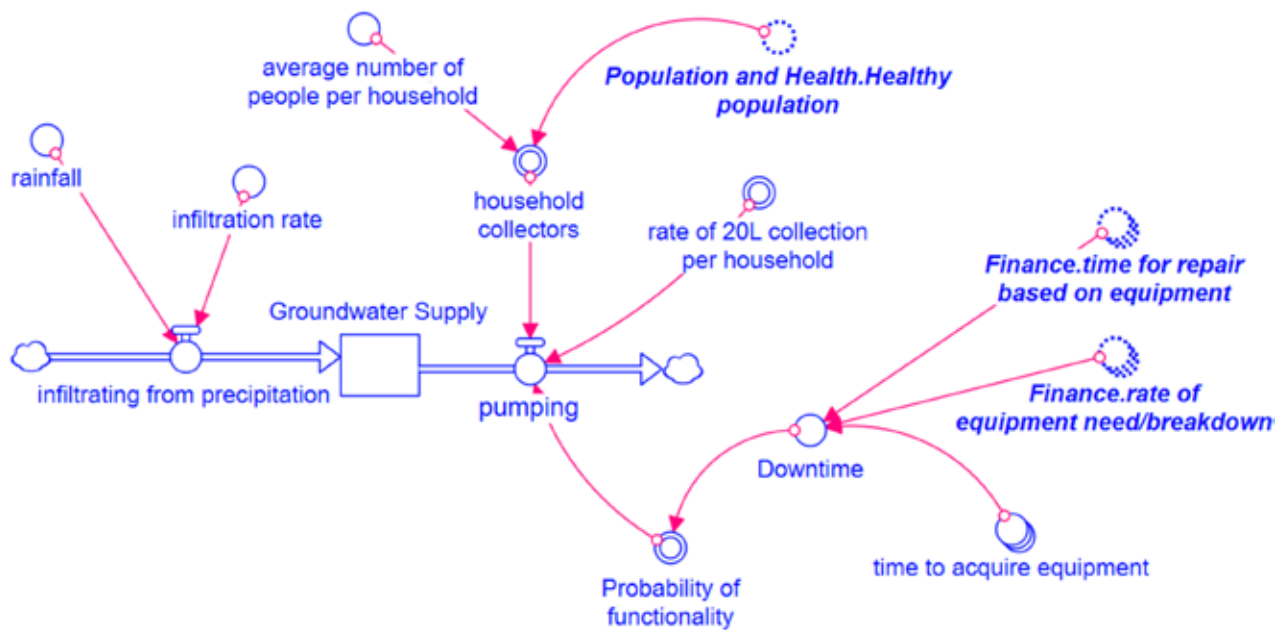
average number of people per household

Population and Health.Healthy population

rainfall

infiltration rate

household collectors

rate of 20L collection per household

Finance.time for repair based on equipment

Groundwater Supply

infiltrating from precipitation

pumping

Finance.rate of equipment need/breakdown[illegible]

Downtime

Probability of functionality

time to acquire equipment